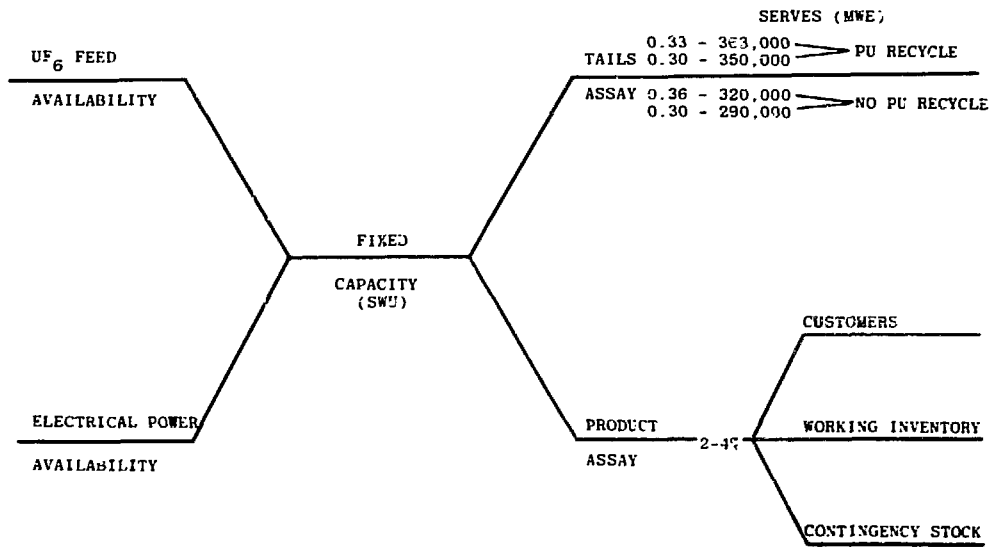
SERVES (MWE)

$UF_6$ FEED

AVAILABILITY

TAILS 0.33 - 363,000
0.30 - 350,000
PU RECYCLE

ASSAY 0.36 - 320,000
0.30 - 290,000
NO PU RECYCLE

FIXED

CAPACITY (SWU)

CUSTOMERS

ELECTRICAL POWER

AVAILABILITY

PRODUCT

ASSAY

2-4%

WORKING INVENTORY

CONTINGENCY STOCK